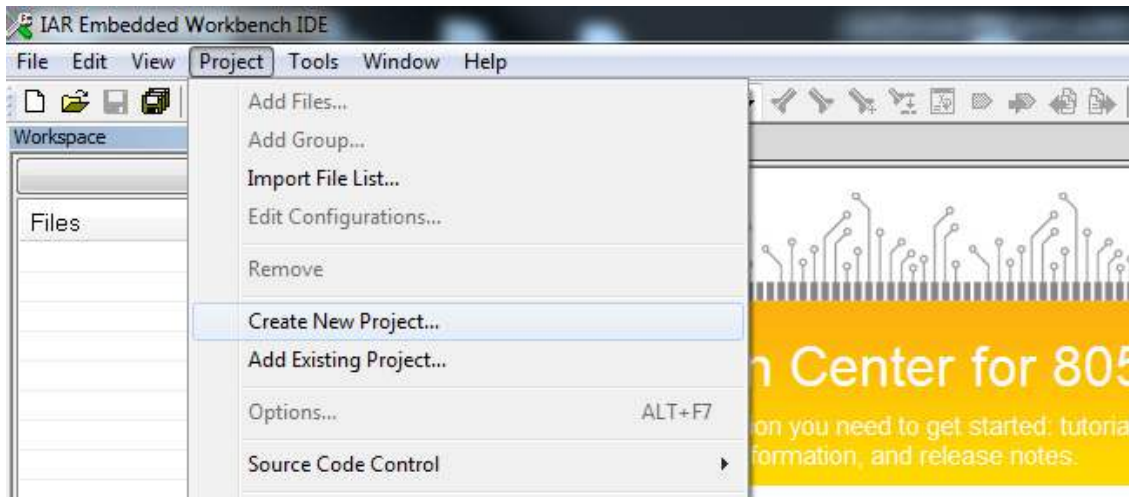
IAR Embedded Workbench IDE

File Edit View Project Tools Window Help

Workspace

Files

Add Files...
Add Group...
Import File List...
Edit Configurations...
Remove
Create New Project...
Add Existing Project...
Options... ALT+F7
Source Code Control

n Center for 805

on you need to get started: tutoria
formation, and release notes.